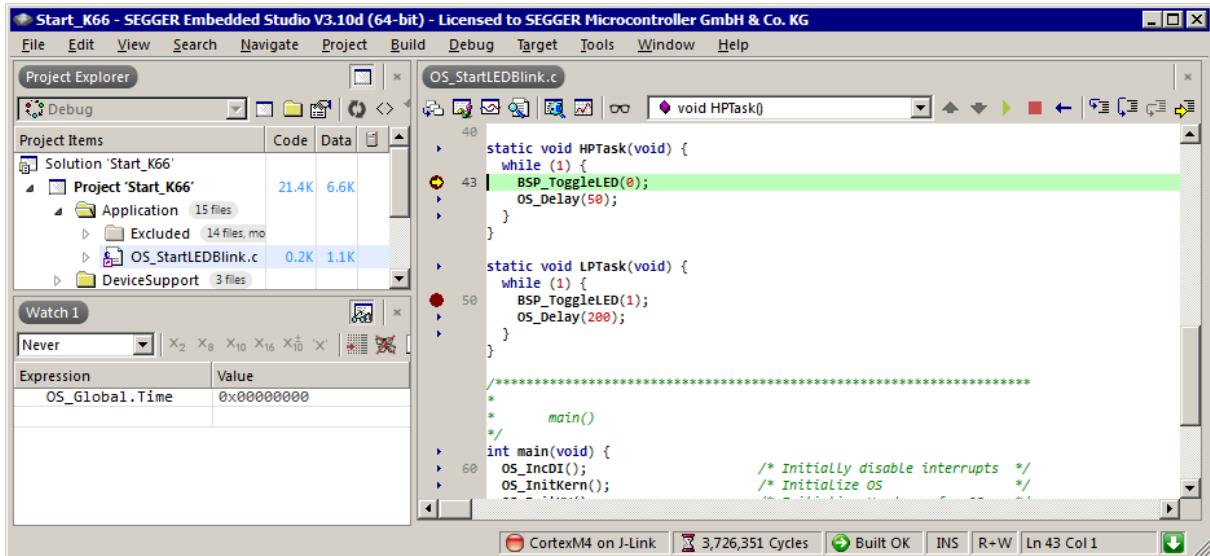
Start_K66 - SEGGER Embedded Studio V3.10d (64-bit) - Licensed to SEGGER Microcontroller GmbH & Co. KG

File Edit View Search Navigate Project Build Debug Target Tools Window Help

Project Explorer

Debug

| Project Items | Code | Data |
|---|---|---|
| Solution 'Start_K66' | | |
| Project 'Start_K66' | 21.4K | 6.6K |
| Application 15 files | | |
| Excluded 14 files, mo | | |
| OS_StartLEDBlink.c | 0.2K | 1.1K |
| DeviceSupport 3 files | | |

Watch 1

Never

$X_2$ $X_8$ $X_{10}$ $X_{16}$ $X_{10}^{\pm}$ 'X'

| Expression | Value |
|---|---|
| OS_Global.Time | 0x00000000 |

OS_StartLEDBlink.c

void HPTask()

40
static void HPTask(void) {
  while (1) {
43    BSP_ToggleLED(0);
    OS_Delay(50);
  }
}

static void LPTask(void) {
  while (1) {
50    BSP_ToggleLED(1);
    OS_Delay(200);
  }
}

/*********************************************************
*
*       main()
*/
int main(void) {
60  OS_IncDI();                    /* Initially disable interrupts  */
  OS_InitKern();                   /* Initialize OS                 */
  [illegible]

CortexM4 on J-Link | 3,726,351 Cycles | Built OK | INS | R+W | Ln 43 Col 1